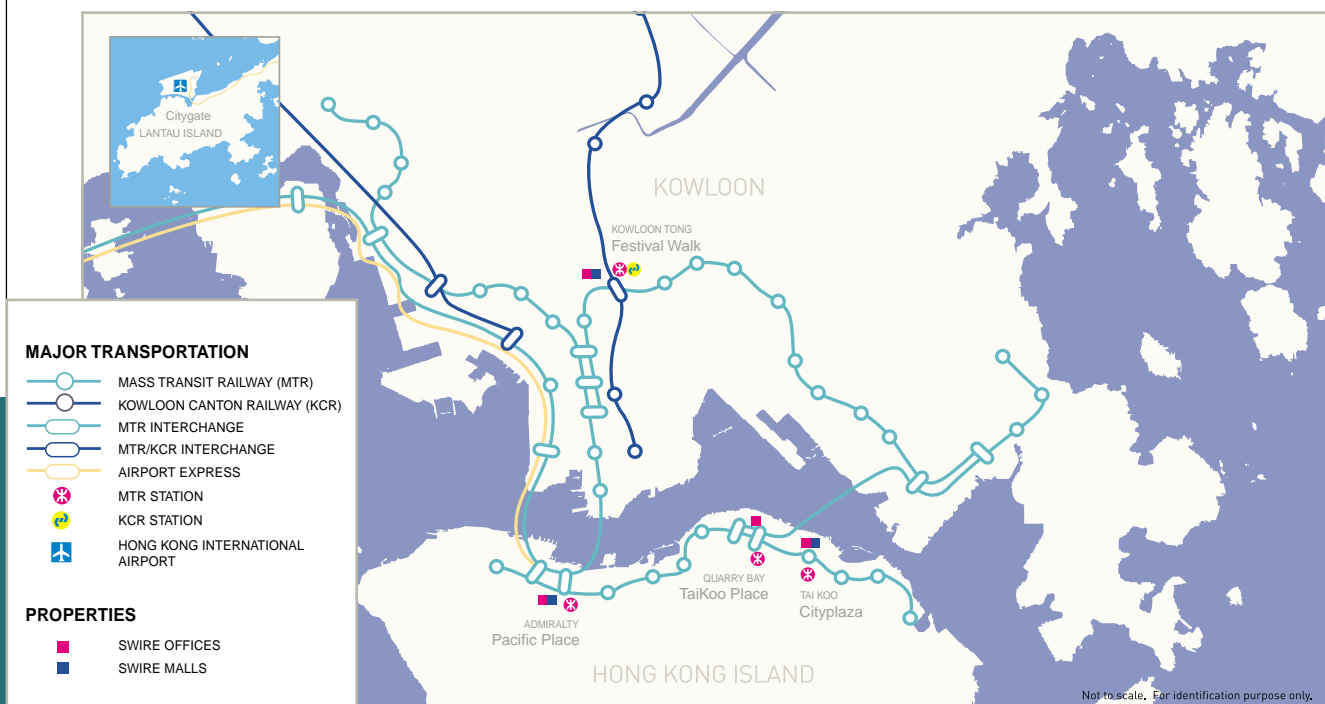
Citygate
LANTAU ISLAND

KOWLOON

KOWLOON TONG
Festival Walk

MAJOR TRANSPORTATION
MASS TRANSIT RAILWAY (MTR)
KOWLOON CANTON RAILWAY (KCR)
MTR INTERCHANGE
MTR/KCR INTERCHANGE
AIRPORT EXPRESS
MTR STATION
KCR STATION
HONG KONG INTERNATIONAL AIRPORT

PROPERTIES
SWIRE OFFICES
SWIRE MALLS

QUARRY BAY
TaiKoo Place

TAI KOO
Cityplaza

ADMIRALTY
Pacific Place

HONG KONG ISLAND

Not to scale. For identification purpose only.